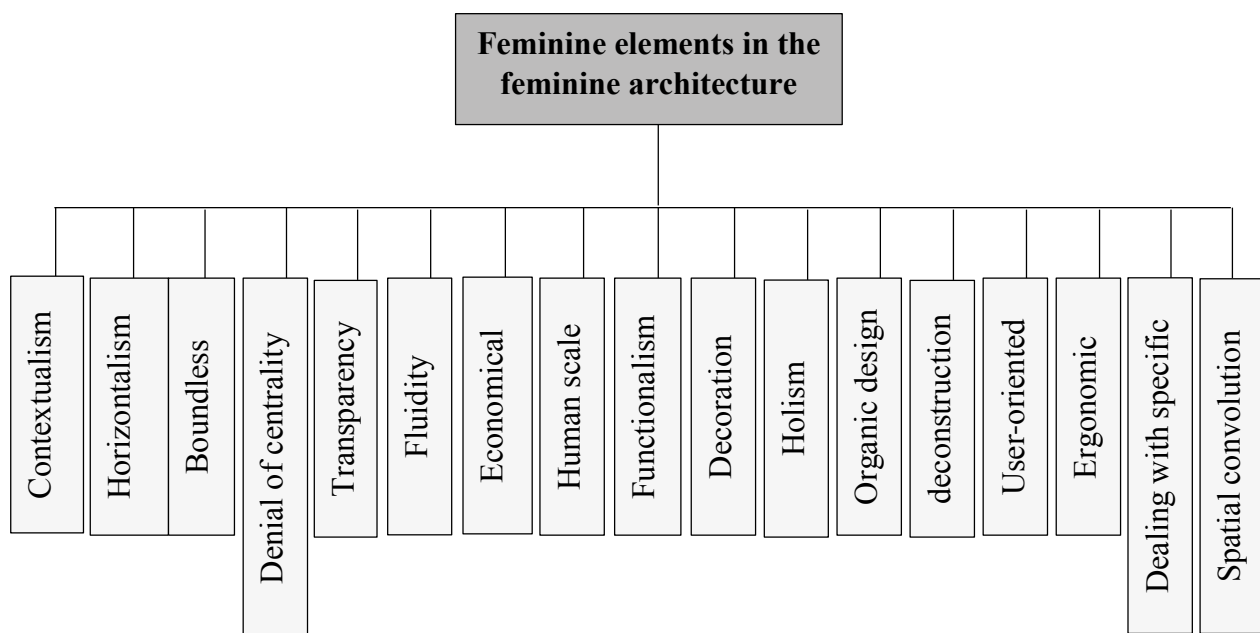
Feminine elements in the feminine architecture

Contextualism

Horizontalism

Boundless

Denial of centrality

Transparency

Fluidity

Economical

Human scale

Functionalism

Decoration

Holism

Organic design

deconstruction

User-oriented

Ergonomic

Dealing with specific

Spatial convolution